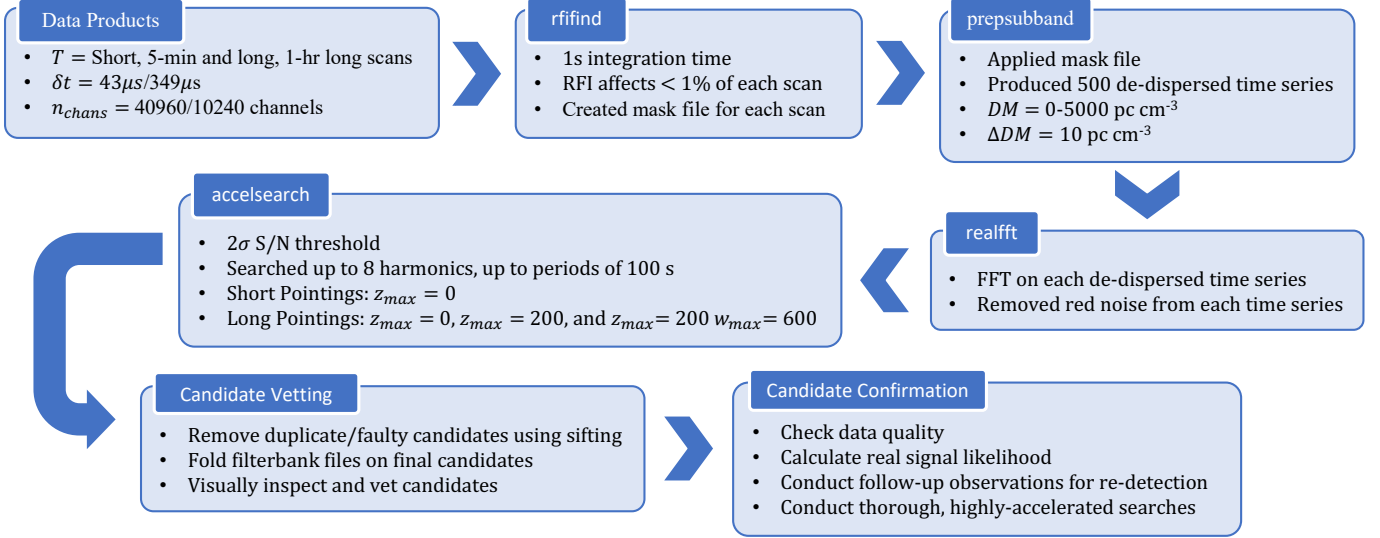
Data Products

- $T$ = Short, 5-min and long, 1-hr long scans
- $\delta t = 43\mu s/349\mu s$
- $n_{chans} = 40960/10240$ channels

rfifind

- 1s integration time
- RFI affects $< 1\%$ of each scan
- Created mask file for each scan

prepsubband

- Applied mask file
- Produced 500 de-dispersed time series
- $DM$ = 0-5000 pc cm$^{-3}$
- $\Delta DM$ = 10 pc cm$^{-3}$

realfft

- FFT on each de-dispersed time series
- Removed red noise from each time series

accelsearch

- $2\sigma$ S/N threshold
- Searched up to 8 harmonics, up to periods of 100 s
- Short Pointings: $z_{max} = 0$
- Long Pointings: $z_{max} = 0$, $z_{max} = 200$, and $z_{max} = 200$ $w_{max} = 600$

Candidate Vetting

- Remove duplicate/faulty candidates using sifting
- Fold filterbank files on final candidates
- Visually inspect and vet candidates

Candidate Confirmation

- Check data quality
- Calculate real signal likelihood
- Conduct follow-up observations for re-detection
- Conduct thorough, highly-accelerated searches